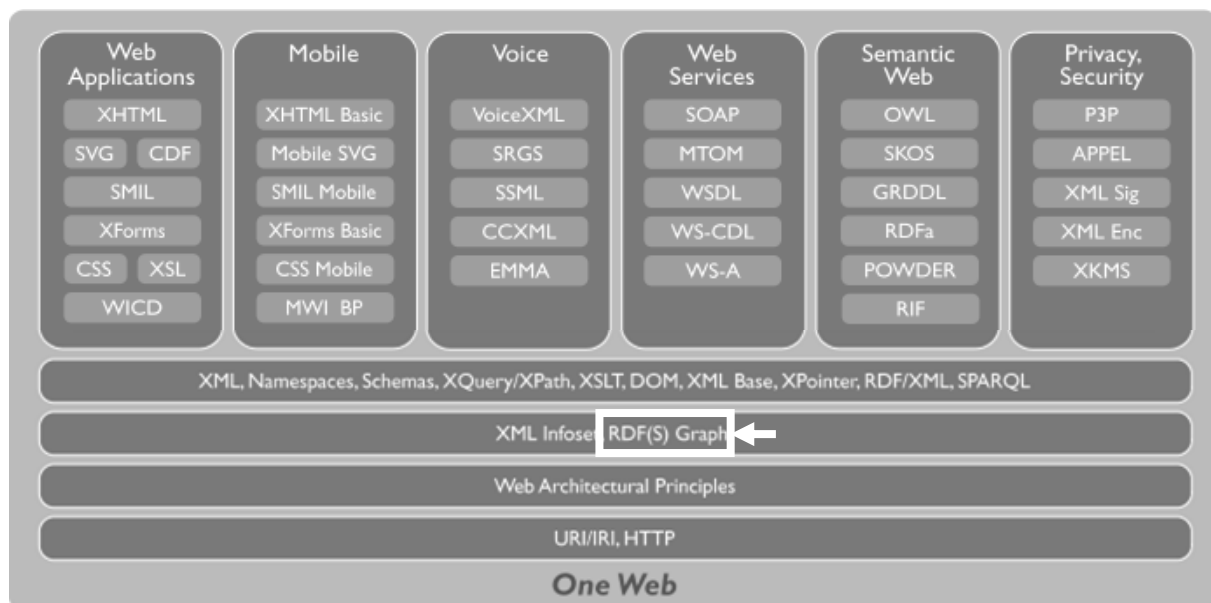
Web Applications
XHTML
SVG
CDF
SMIL
XForms
CSS
XSL
WICD

Mobile
XHTML Basic
Mobile SVG
SMIL Mobile
XForms Basic
CSS Mobile
MWI BP

Voice
VoiceXML
SRGS
SSML
CCXML
EMMA

Web Services
SOAP
MTOM
WSDL
WS-CDL
WS-A

Semantic Web
OWL
SKOS
GRDDL
RDFa
POWDER
RIF

Privacy, Security
P3P
APPEL
XML Sig
XML Enc
XKMS

XML, Namespaces, Schemas, XQuery/XPath, XSLT, DOM, XML Base, XPointer, RDF/XML, SPARQL

XML Infoset RDF(S) Graph

Web Architectural Principles

URI/IRI, HTTP

One Web